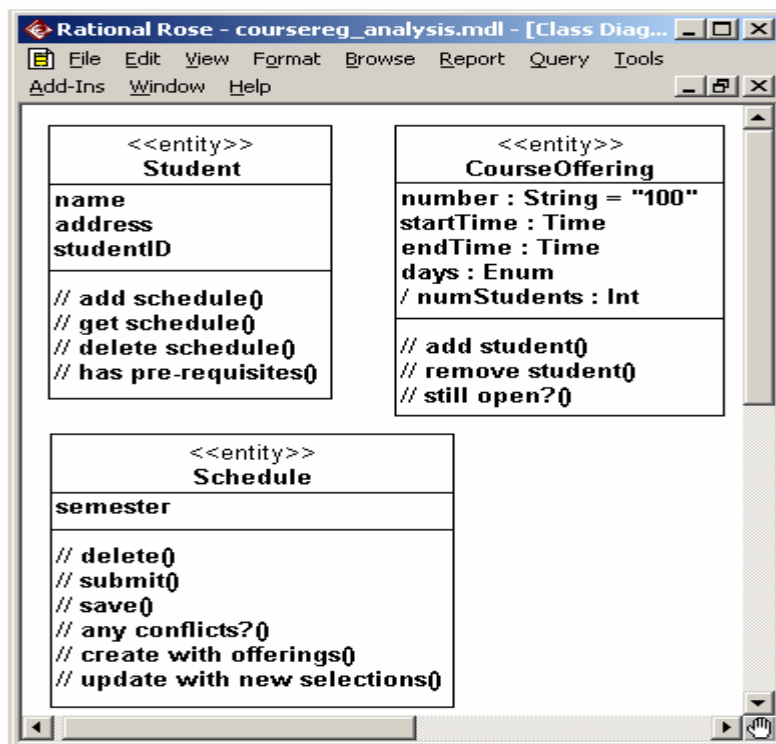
Rational Rose - coursereg_analysis.mdl - [Class Diag...

File Edit View Format Browse Report Query Tools Add-Ins Window Help

<<entity>>
Student

name
address
studentID

// add schedule()
// get schedule()
// delete schedule()
// has pre-requisites()

<<entity>>
CourseOffering

number : String = "100"
startTime : Time
endTime : Time
days : Enum
/ numStudents : Int

// add student()
// remove student()
// still open?()

<<entity>>
Schedule

semester

// delete()
// submit()
// save()
// any conflicts?()
// create with offerings()
// update with new selections()